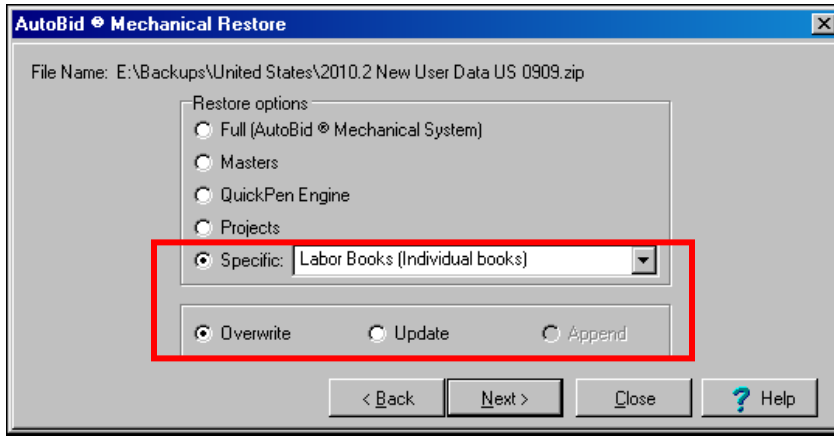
AutoBid ® Mechanical Restore

File Name: E:\Backups\United States\2010.2 New User Data US 0909.zip

Restore options

Full (AutoBid ® Mechanical System)

Masters

QuickPen Engine

Projects

Specific: Labor Books (Individual books)

Overwrite

Update

Append

< Back

Next >

Close

Help